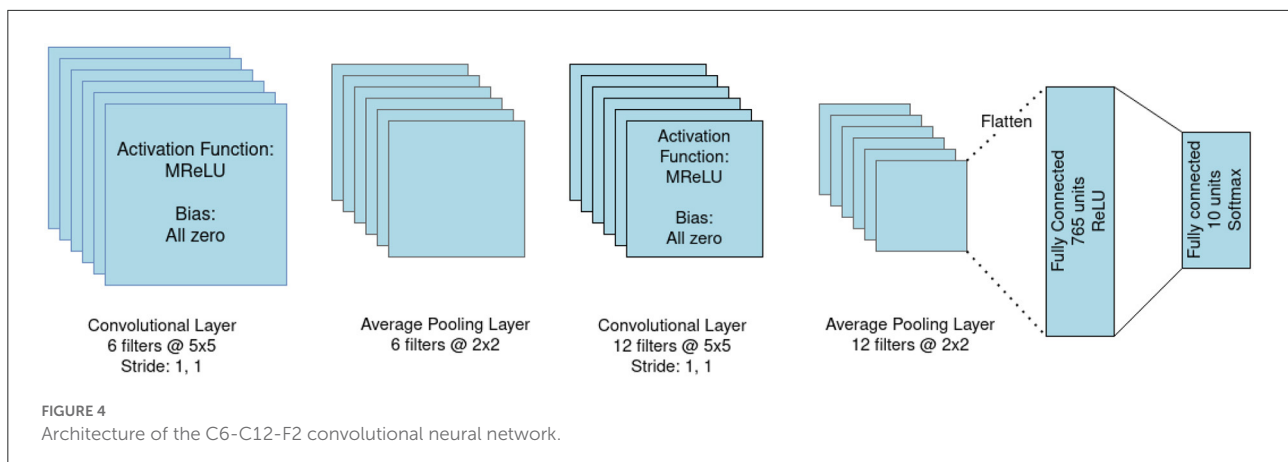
Activation Function:
MReLU

Bias:
All zero

Convolutional Layer
6 filters @ 5x5
Stride: 1, 1

Average Pooling Layer
6 filters @ 2x2

Activation Function:
MReLU

Bias:
All zero

Convolutional Layer
12 filters @ 5x5
Stride: 1, 1

Average Pooling Layer
12 filters @ 2x2

Flatten

Fully Connected
765 units
ReLU

Fully connected
10 units
Softmax

FIGURE 4
Architecture of the C6-C12-F2 convolutional neural network.